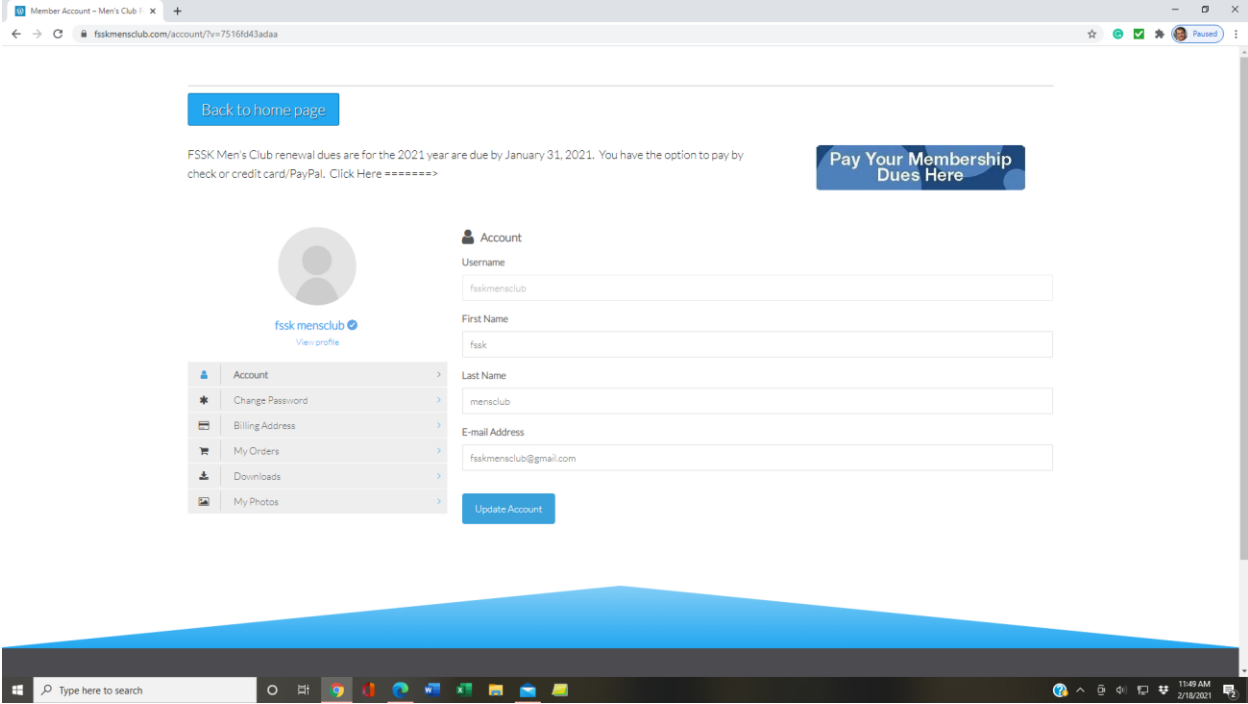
Member Account – Men's Club F ×

fsskmensclub.com/account/?v=7516fd43adaa

Paused

Back to home page

FSSK Men's Club renewal dues are for the 2021 year are due by January 31, 2021. You have the option to pay by check or credit card/PayPal. Click Here =======>

Pay Your Membership Dues Here

fssk mensclub
View profile

Account
Change Password
Billing Address
My Orders
Downloads
My Photos

Account

Username
fsskmensclub

First Name
fssk

Last Name
mensclub

E-mail Address
fsskmensclub@gmail.com

Update Account

Type here to search

11:49 AM
2/18/2021